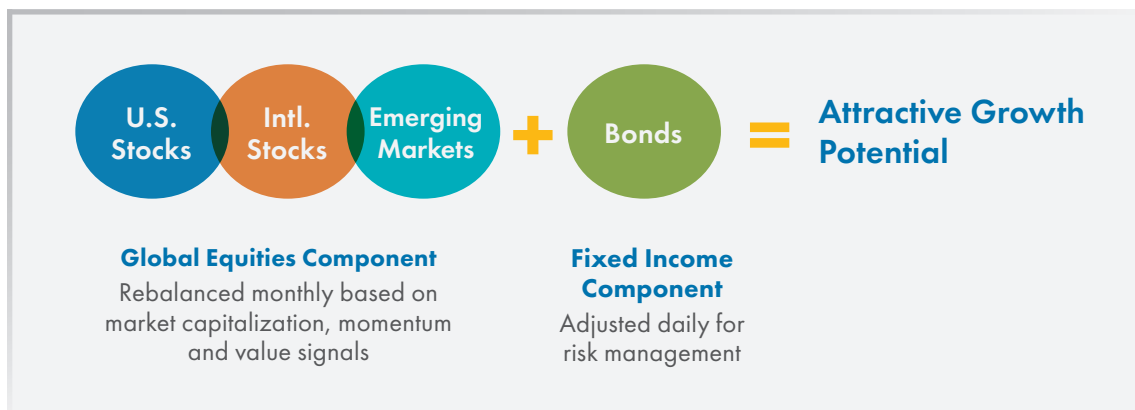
U.S. Stocks

Intl. Stocks

Emerging Markets

+

Bonds

=

Attractive Growth Potential

Global Equities Component

Rebalanced monthly based on market capitalization, momentum and value signals

Fixed Income Component

Adjusted daily for risk management